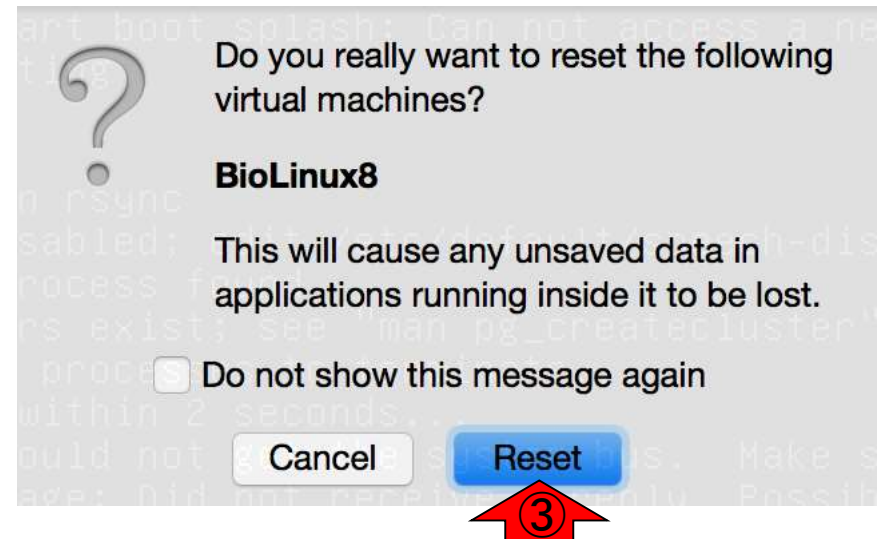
art boot splash: Can not access a ne
ting

n rsync
sabled; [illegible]default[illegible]-dis
rocess fo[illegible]
rs exist; see "man pg_createcluster"
 proce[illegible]
within 2 seconds.
ould not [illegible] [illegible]s. Make s
age: Did not receive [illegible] Possib

Do you really want to reset the following virtual machines?

BioLinux8

This will cause any unsaved data in applications running inside it to be lost.

Do not show this message again

Cancel

Reset

③